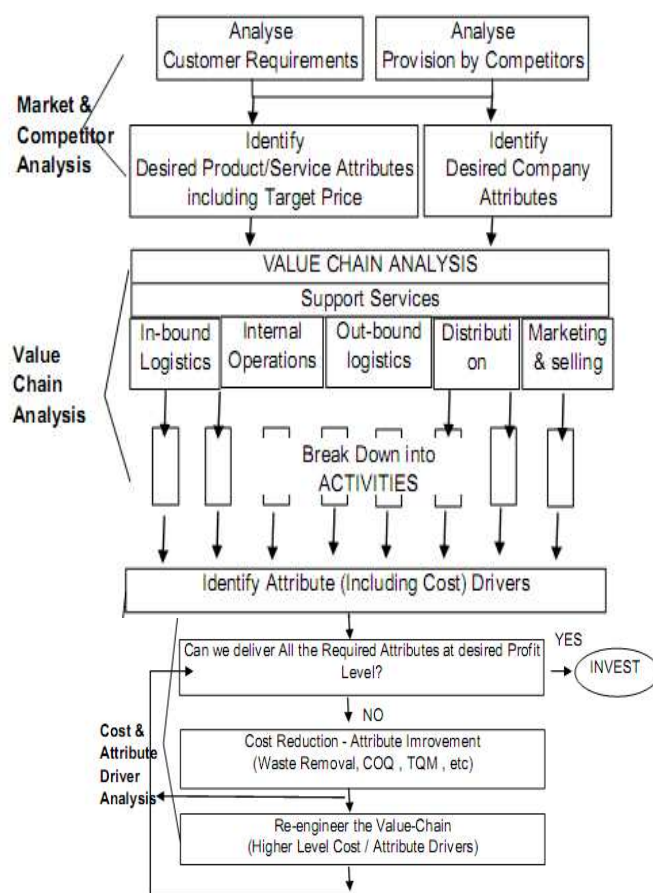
Analyse Customer Requirements

Analyse Provision by Competitors

Market & Competitor Analysis

Identify Desired Product/Service Attributes including Target Price

Identify Desired Company Attributes

VALUE CHAIN ANALYSIS

Support Services

In-bound Logistics

Internal Operations

Out-bound logistics

Distribution

Marketing & selling

Value Chain Analysis

Break Down into ACTIVITIES

Identify Attribute (Including Cost) Drivers

Can we deliver All the Required Attributes at desired Profit Level?

YES

INVEST

NO

Cost & Attribute Driver Analysis

Cost Reduction - Attribute Imrovement (Waste Removal, COQ , TQM , etc)

Re-engineer the Value-Chain (Higher Level Cost / Attribute Drivers)